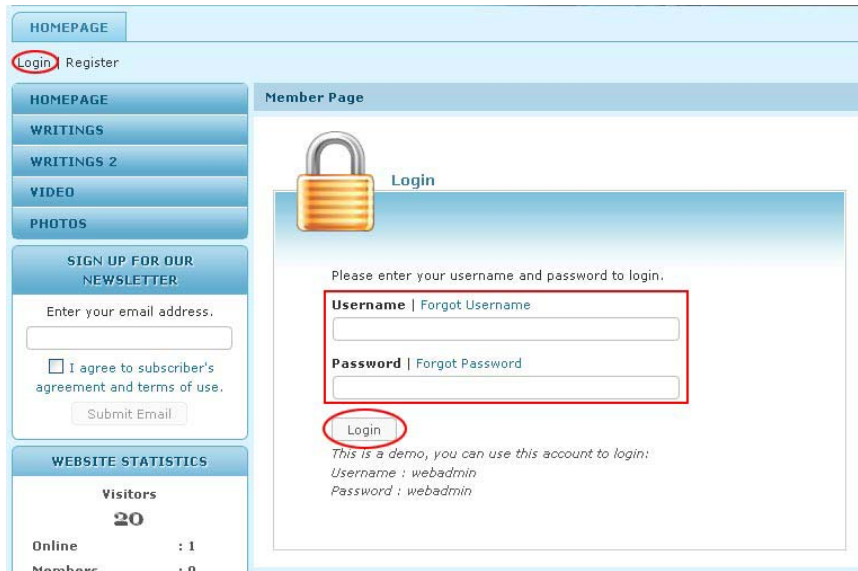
HOMEPAGE

Login | Register

HOMEPAGE
WRITINGS
WRITINGS 2
VIDEO
PHOTOS

SIGN UP FOR OUR NEWSLETTER

Enter your email address.

I agree to subscriber's agreement and terms of use.

Submit Email

WEBSITE STATISTICS

Visitors
20

Online : 1
Members : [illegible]

Member Page

Login

Please enter your username and password to login.

Username | Forgot Username

Password | Forgot Password

Login

This is a demo, you can use this account to login:
Username : webadmin
Password : webadmin